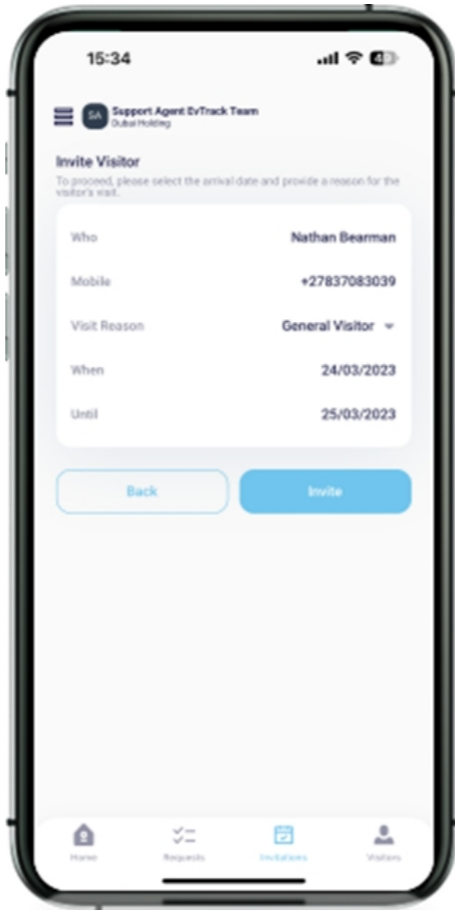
15:34

SA Support Agent EvTrack Team
Dubai Holding

Invite Visitor
To proceed, please select the arrival date and provide a reason for the visitor's visit.

| Who | Nathan Bearman |
|---|---|
| Mobile | +27837083039 |
| Visit Reason | General Visitor |
| When | 24/03/2023 |
| Until | 25/03/2023 |

Back
Invite

Home
Requests
Invitations
Visitors